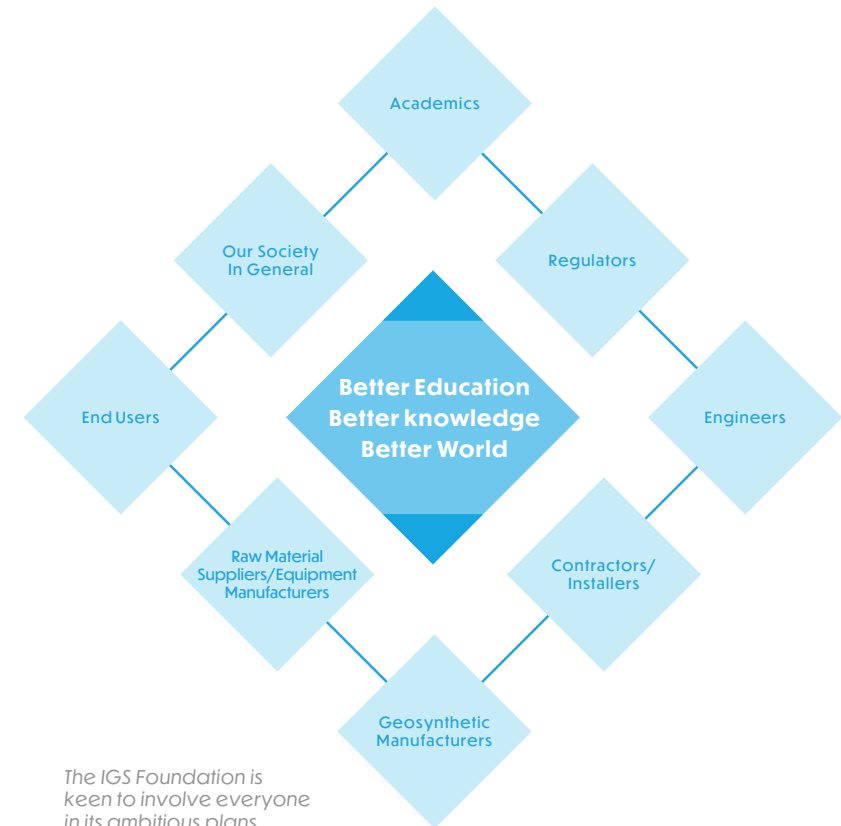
Academics

Our Society In General

Regulators

Better Education
Better knowledge
Better World

End Users

Engineers

Raw Material Suppliers/Equipment Manufacturers

Contractors/ Installers

Geosynthetic Manufacturers

The IGS Foundation is keen to involve everyone in its ambitious plans